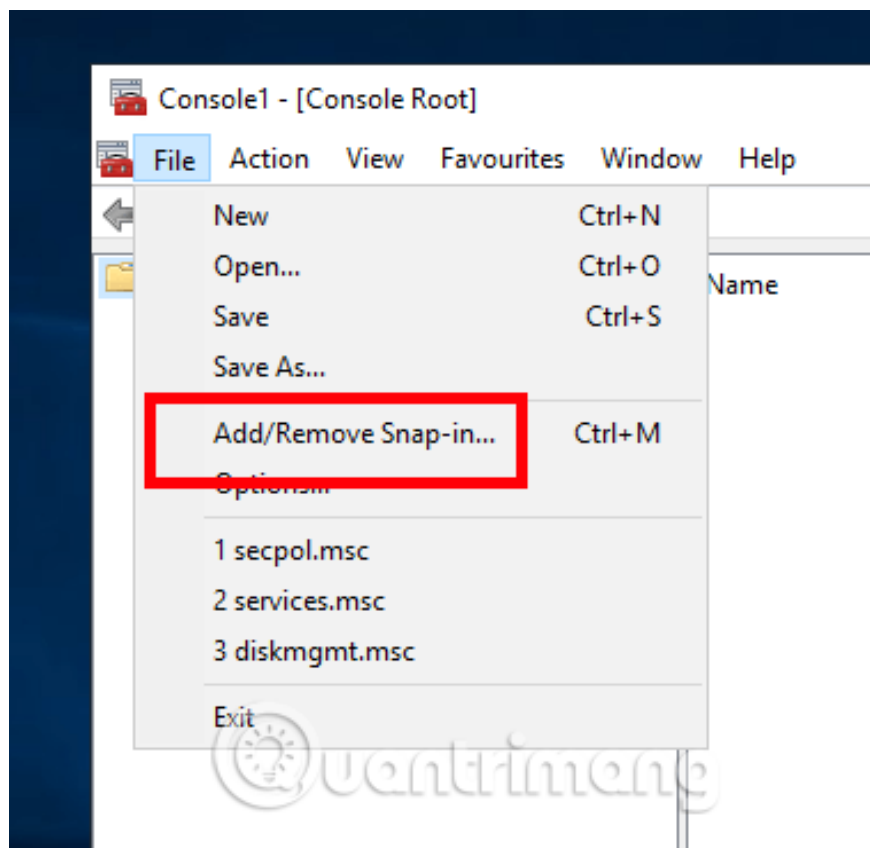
Console1 - [Console Root]

File Action View Favourites Window Help

New Ctrl+N
Open... Ctrl+O
Save Ctrl+S
Save As...
Add/Remove Snap-in... Ctrl+M
Options...
1 secpol.msc
2 services.msc
3 diskmgmt.msc
Exit

Name

Quantrimang